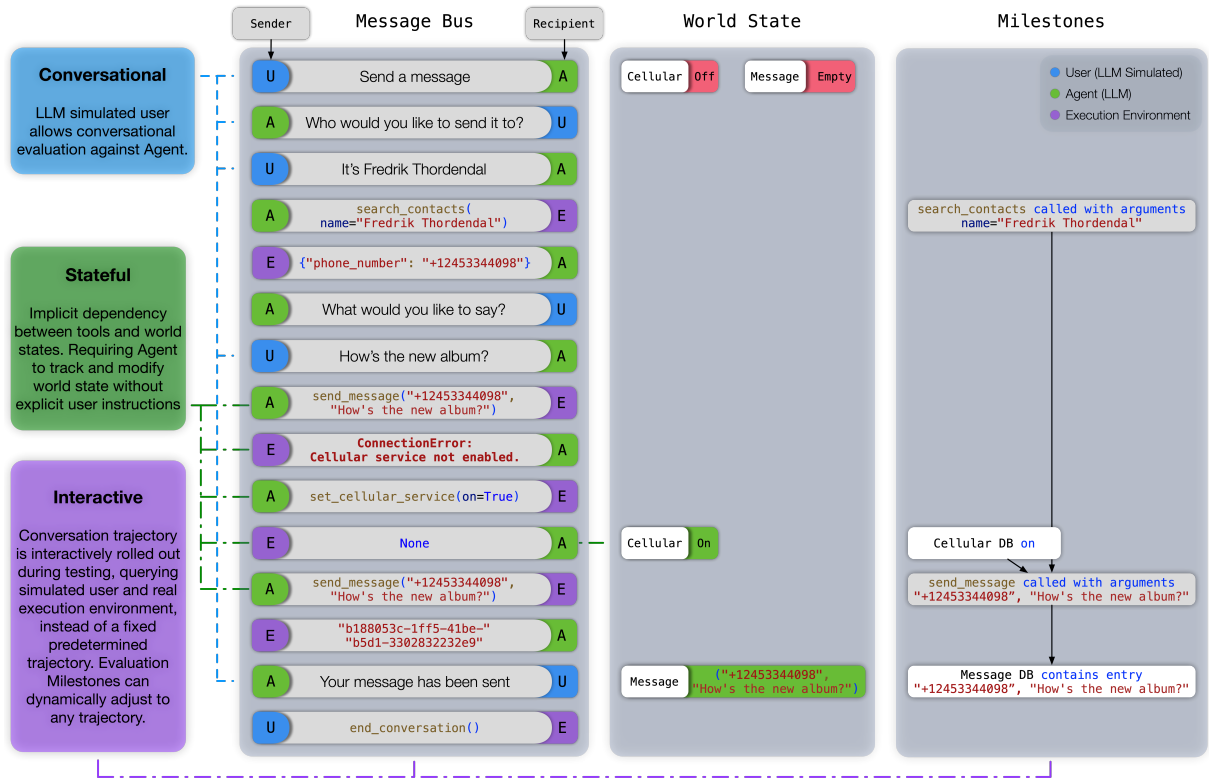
Sender

Message Bus

Recipient

World State

Milestones

Conversational

LLM simulated user allows conversational evaluation against Agent.

Stateful

Implicit dependency between tools and world states. Requiring Agent to track and modify world state without explicit user instructions

Interactive

Conversation trajectory is interactively rolled out during testing, querying simulated user and real execution environment, instead of a fixed predetermined trajectory. Evaluation Milestones can dynamically adjust to any trajectory.

U Send a message A

A Who would you like to send it to? U

U It's Fredrik Thordendal A

A search_contacts( name="Fredrik Thordendal") E

E {"phone_number": "+12453344098"} A

A What would you like to say? U

U How's the new album? A

A send_message("+12453344098", "How's the new album?") E

E ConnectionError: Cellular service not enabled. A

A set_cellular_service(on=True) E

E None A

A send_message("+12453344098", "How's the new album?") E

E "b188053c-1ff5-41be-" "b5d1-3302832232e9" A

A Your message has been sent U

U end_conversation() E

Cellular Off

Message Empty

Cellular On

Message ("+12453344098", "How's the new album?")

User (LLM Simulated)

Agent (LLM)

Execution Environment

search_contacts called with arguments name="Fredrik Thordendal"

Cellular DB on

send_message called with arguments "+12453344098", "How's the new album?"

Message DB contains entry "+12453344098", "How's the new album?"